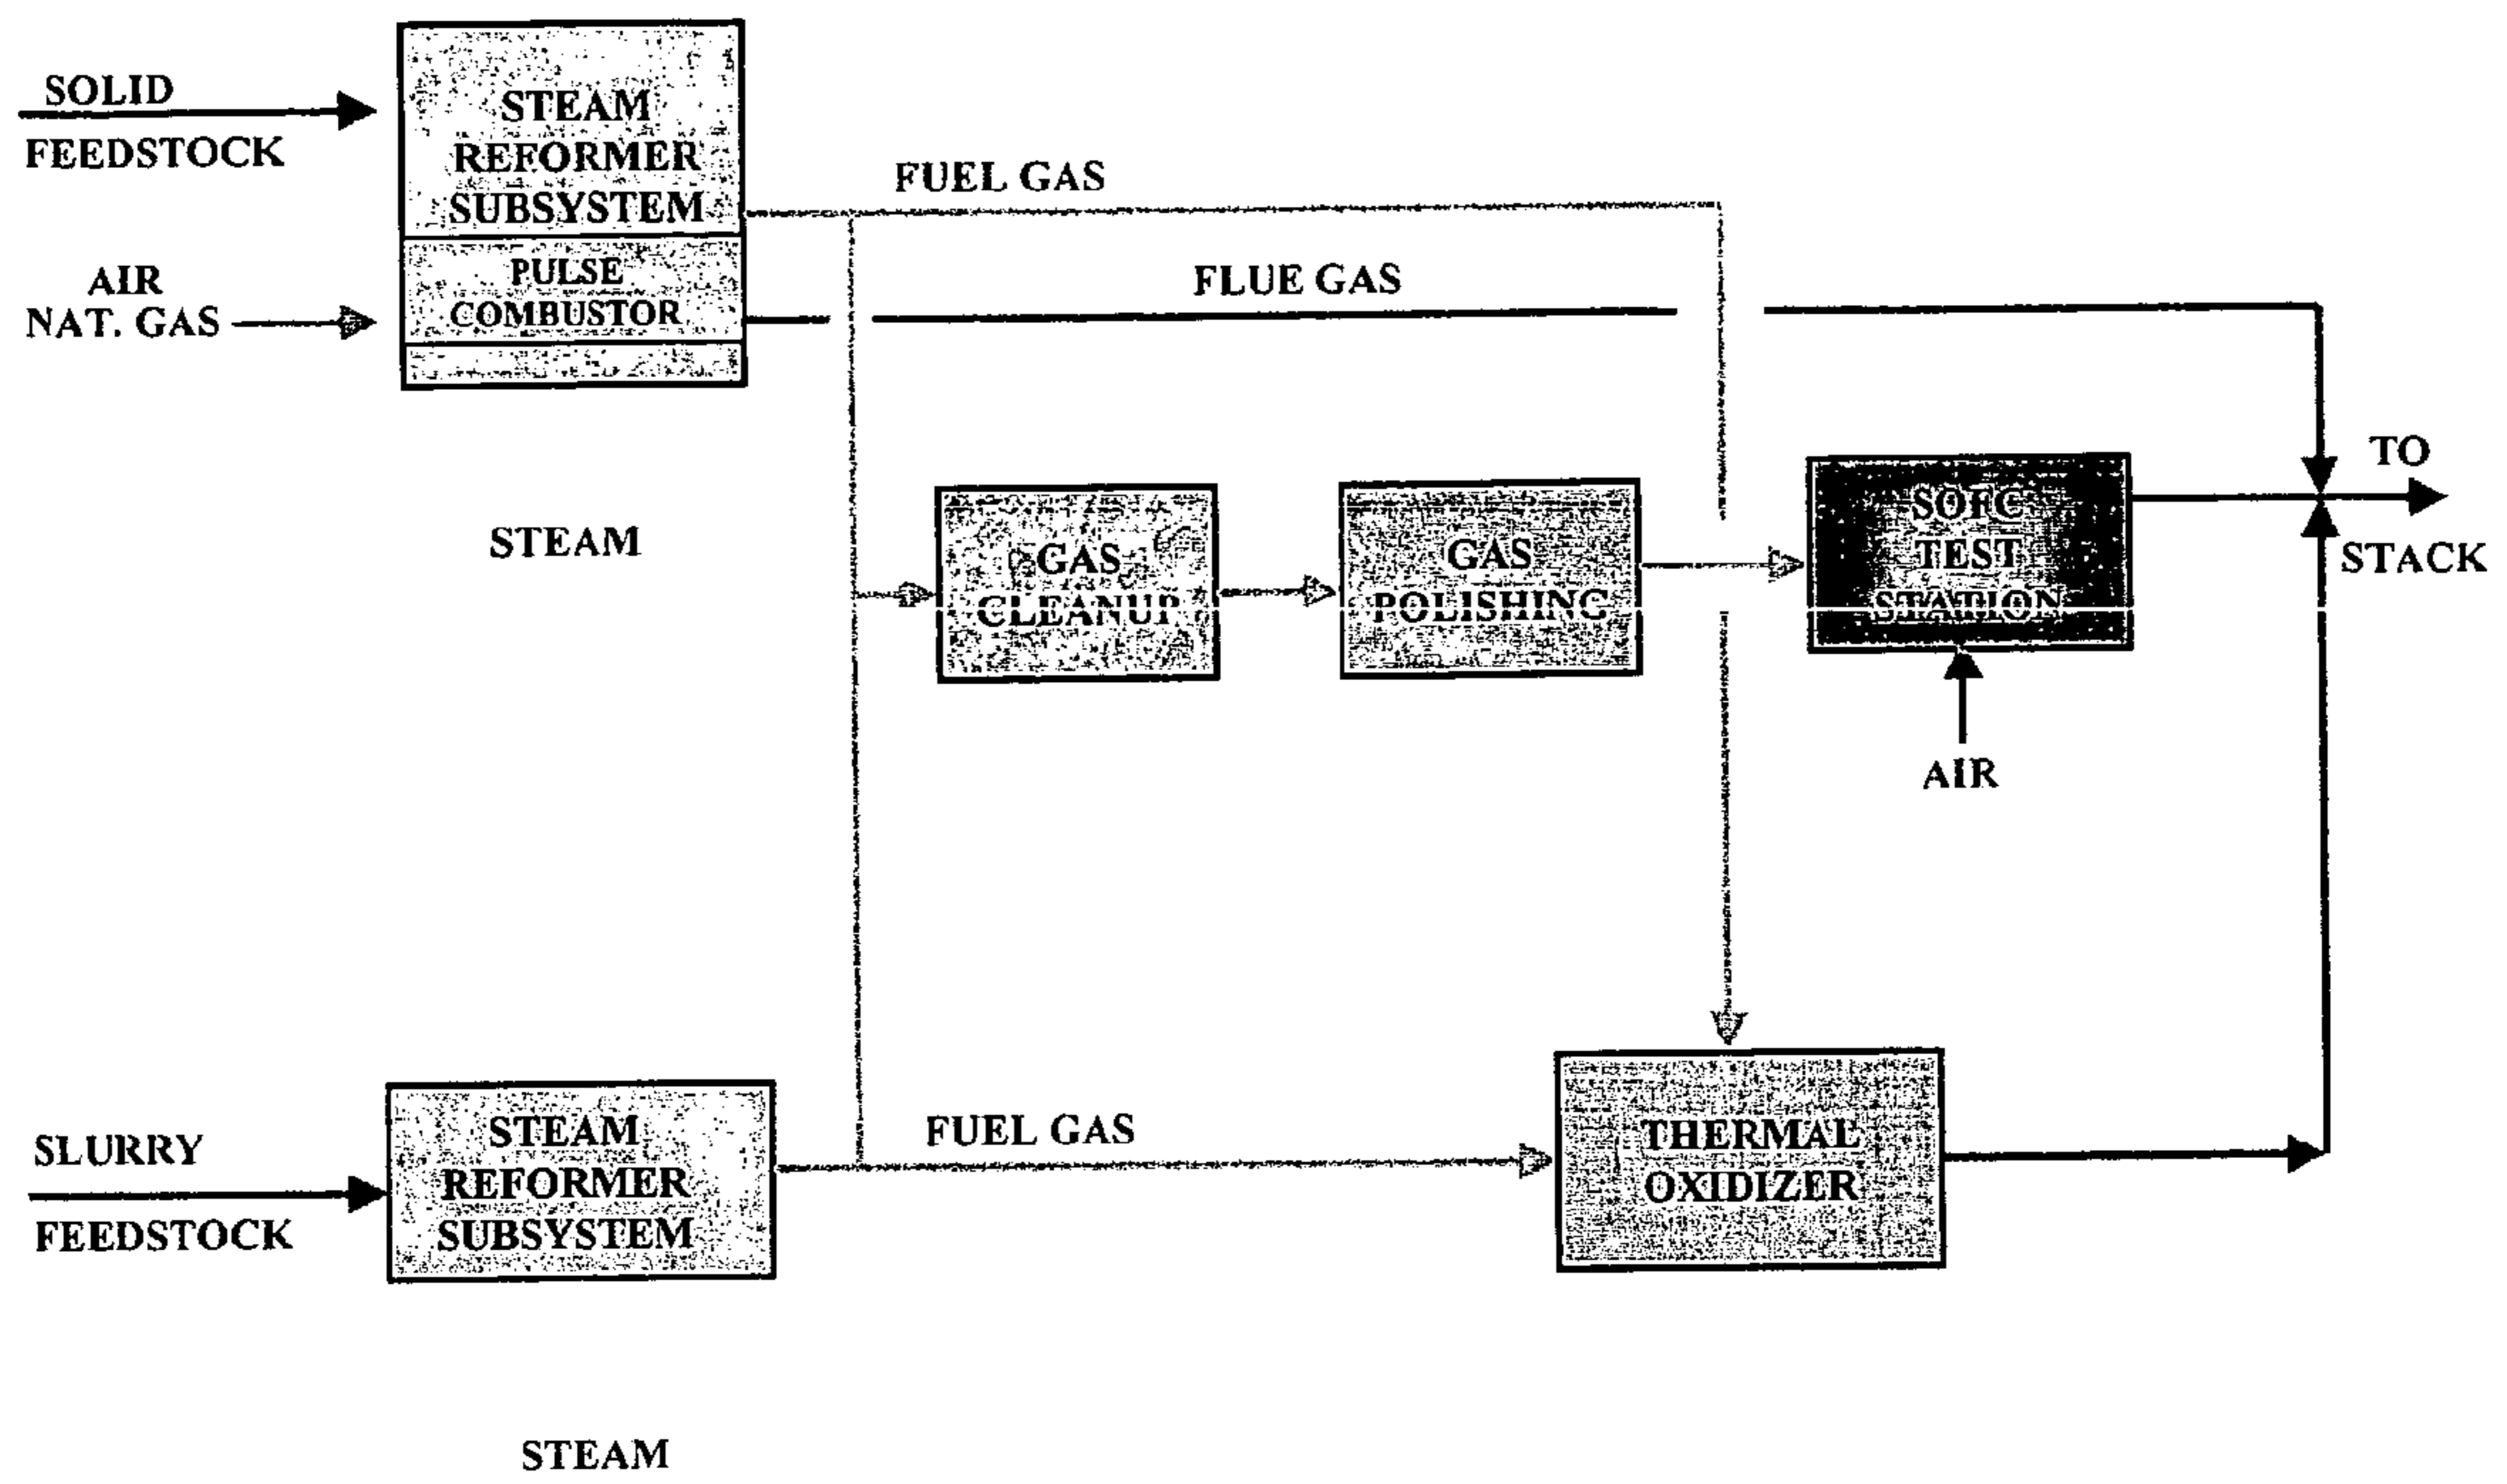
SOLID FEEDSTOCK

STEAM REFORMER SUBSYSTEM

AIR NAT. GAS

PULSE COMBUSTOR

FUEL GAS

FLUE GAS

STEAM

GAS CLEANUP

GAS POLISHING

SOFC TEST STATION

TO STACK

AIR

SLURRY FEEDSTOCK

STEAM REFORMER SUBSYSTEM

FUEL GAS

THERMAL OXIDIZER

STEAM